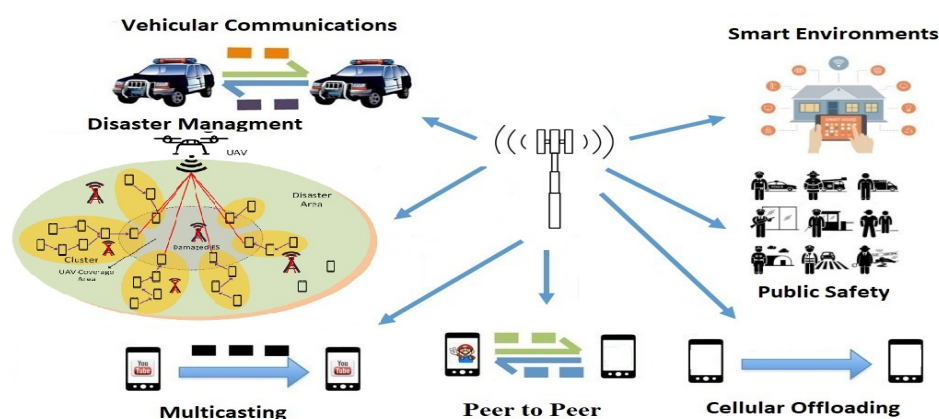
Vehicular Communications

Smart Environments

SMART HOUSE

Disaster Managment

UAV

Disaster Area

Damaged BS

Cluster

UAV Coverage Area

Public Safety

You Tube

You Tube

Multicasting

Peer to Peer

Cellular Offloading